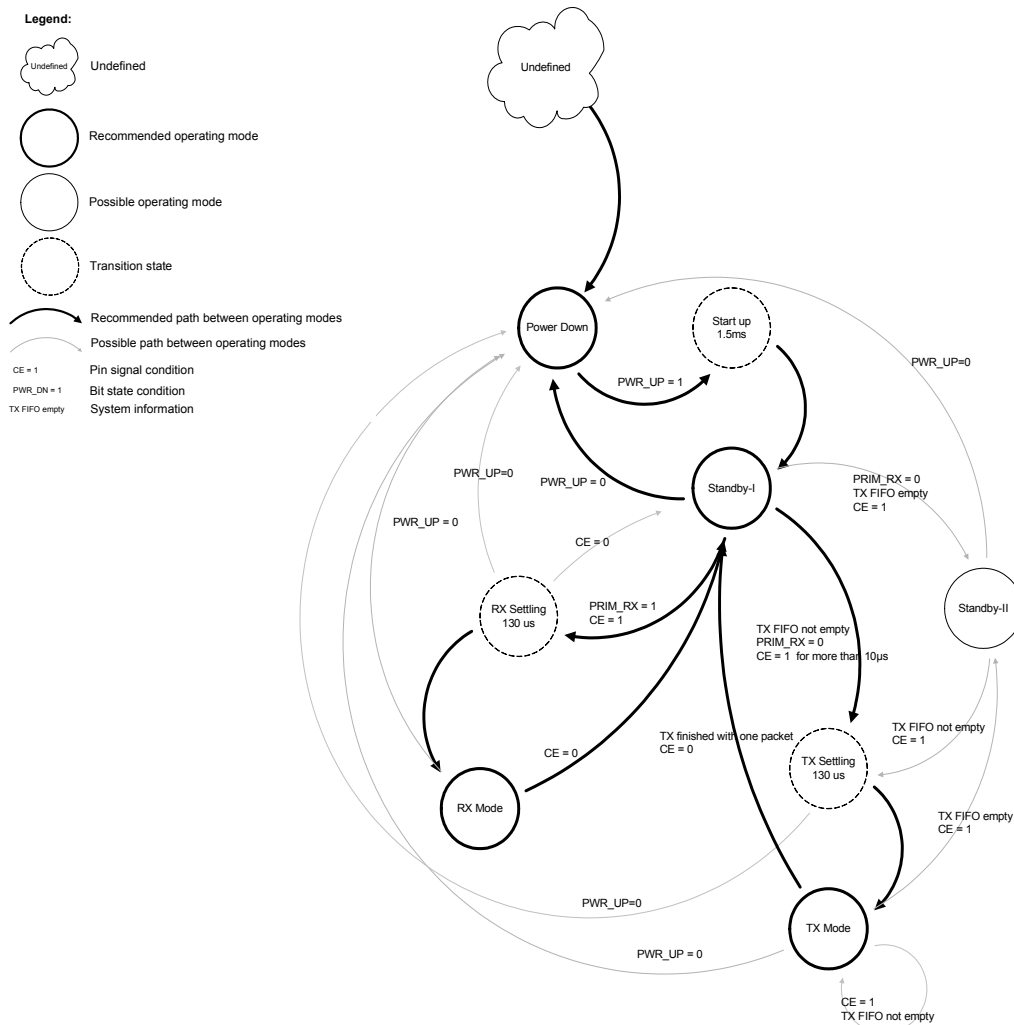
Legend:

Undefined Undefined

Recommended operating mode

Possible operating mode

Transition state

Recommended path between operating modes

Possible path between operating modes

CE = 1 Pin signal condition

PWR_DN = 1 Bit state condition

TX FIFO empty System information

Undefined

Power Down

Start up
1.5ms

PWR_UP = 1

PWR_UP=0

Standby-I

PWR_UP = 0

PWR_UP=0

PWR_UP = 0

PRIM_RX = 0
TX FIFO empty
CE = 1

CE = 0

Standby-II

RX Settling
130 us

PRIM_RX = 1
CE = 1

TX FIFO not empty
PRIM_RX = 0
CE = 1 for more than 10µs

TX FIFO not empty
CE = 1

TX finished with one packet
CE = 0

CE = 0

TX Settling
130 us

RX Mode

TX FIFO empty
CE = 1

PWR_UP=0

TX Mode

PWR_UP = 0

CE = 1
TX FIFO not empty